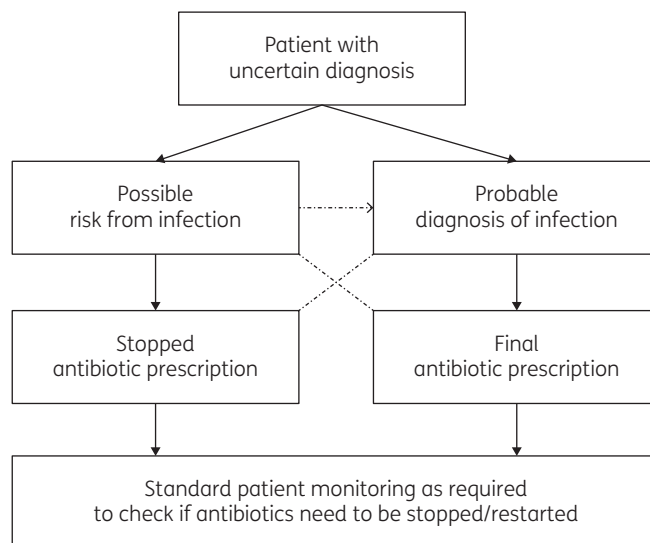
Patient with uncertain diagnosis

Possible risk from infection

Probable diagnosis of infection

Stopped antibiotic prescription

Final antibiotic prescription

Standard patient monitoring as required to check if antibiotics need to be stopped/restarted